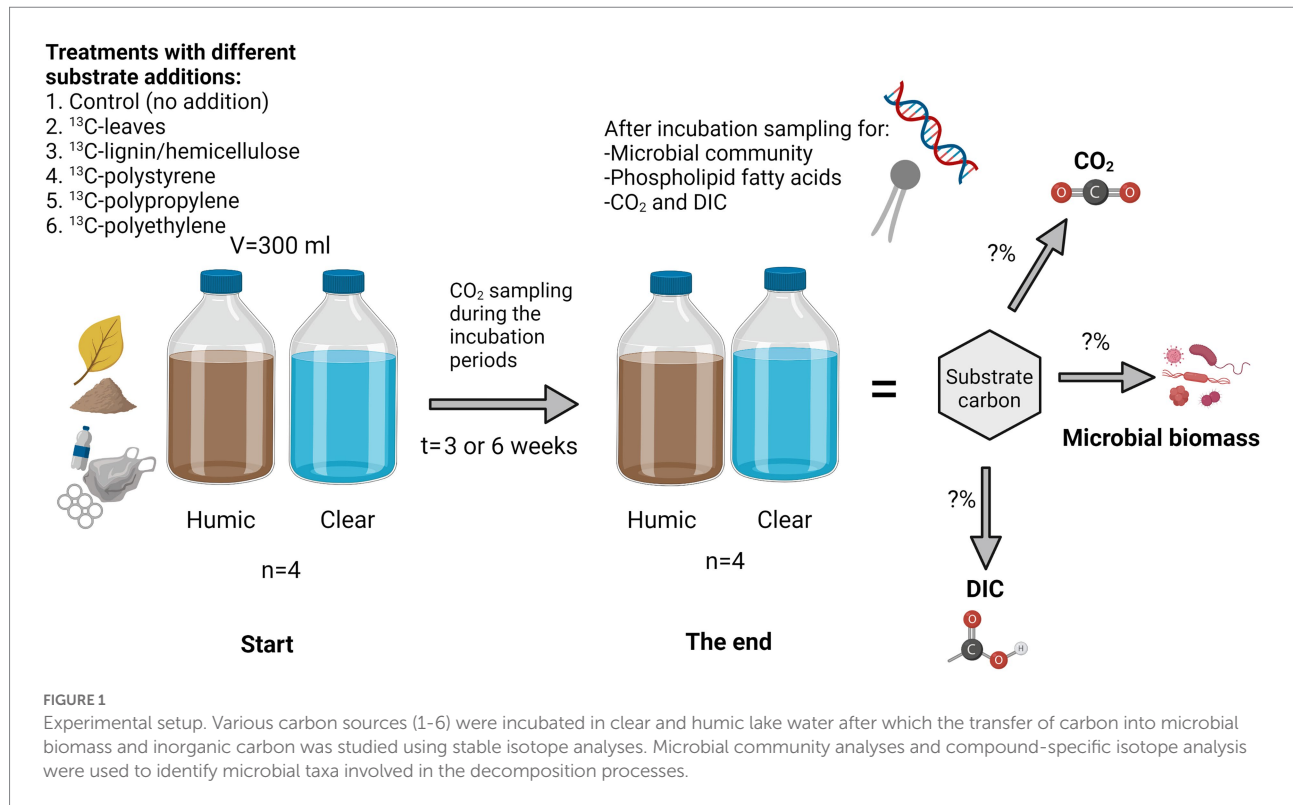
**Treatments with different substrate additions:**
1. Control (no addition)
2. $^{13}$C-leaves
3. $^{13}$C-lignin/hemicellulose
4. $^{13}$C-polystyrene
5. $^{13}$C-polypropylene
6. $^{13}$C-polyethylene

V=300 ml

Humic Clear

n=4

**Start**

$CO_2$ sampling during the incubation periods

t=3 or 6 weeks

After incubation sampling for:
-Microbial community
-Phospholipid fatty acids
-$CO_2$ and DIC

Humic Clear

n=4

**The end**

=

Substrate carbon

?%

**$CO_2$**

O C O

?%

**Microbial biomass**

?%

**DIC**

O C O H

FIGURE 1
Experimental setup. Various carbon sources (1-6) were incubated in clear and humic lake water after which the transfer of carbon into microbial biomass and inorganic carbon was studied using stable isotope analyses. Microbial community analyses and compound-specific isotope analysis were used to identify microbial taxa involved in the decomposition processes.